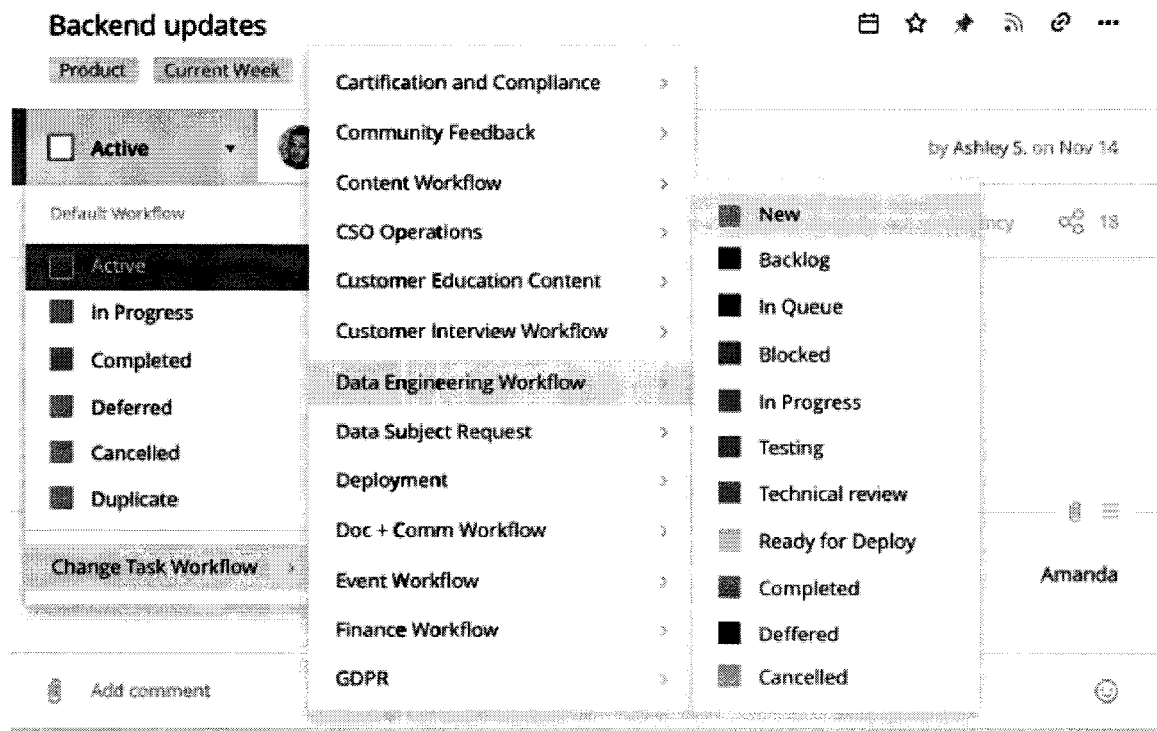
Backend updates

Product Current Week

Active

Default Workflow

Active
In Progress
Completed
Deferred
Cancelled
Duplicate

Change Task Workflow

Cartification and Compliance
Community Feedback
Content Workflow
CSO Operations
Customer Education Content
Customer Interview Workflow
Data Engineering Workflow
Data Subject Request
Deployment
Doc + Comm Workflow
Event Workflow
Finance Workflow
GDPR

New
Backlog
In Queue
Blocked
In Progress
Testing
Technical review
Ready for Deploy
Completed
Deffered
Cancelled

by Ashley S. on Nov 14

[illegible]ncy 18

Amanda

Add comment